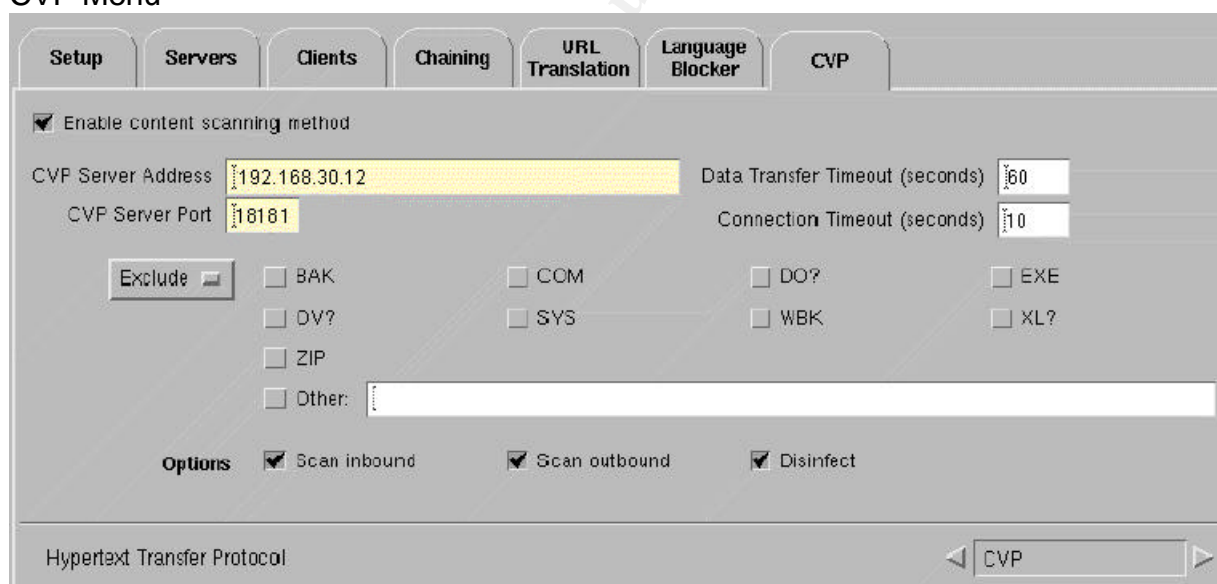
CVP Menu

Setup Servers Clients Chaining URL Translation Language Blocker CVP

Enable content scanning method

CVP Server Address 192.168.30.12

CVP Server Port 18181

Data Transfer Timeout (seconds) 60

Connection Timeout (seconds) 10

Exclude

BAK COM DO? EXE

DV? SYS WBK XL?

ZIP

Other:

Options Scan inbound Scan outbound Disinfect

Hypertext Transfer Protocol

CVP